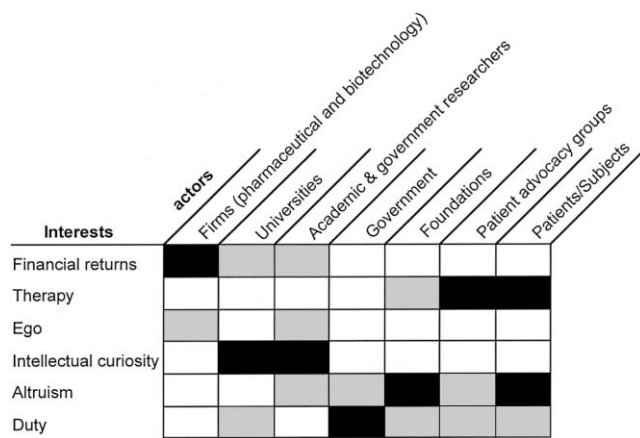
| Interests | actors | Firms (pharmaceutical and biotechnology) | Universities | Academic & government researchers | Government | Foundations | Patient advocacy groups | Patients/Subjects |
|---|---|---|---|---|---|---|---|---|
| Financial returns | | | | | | | | |
| Therapy | | | | | | | | |
| Ego | | | | | | | | |
| Intellectual curiosity | | | | | | | | |
| Altruism | | | | | | | | |
| Duty | | | | | | | | |